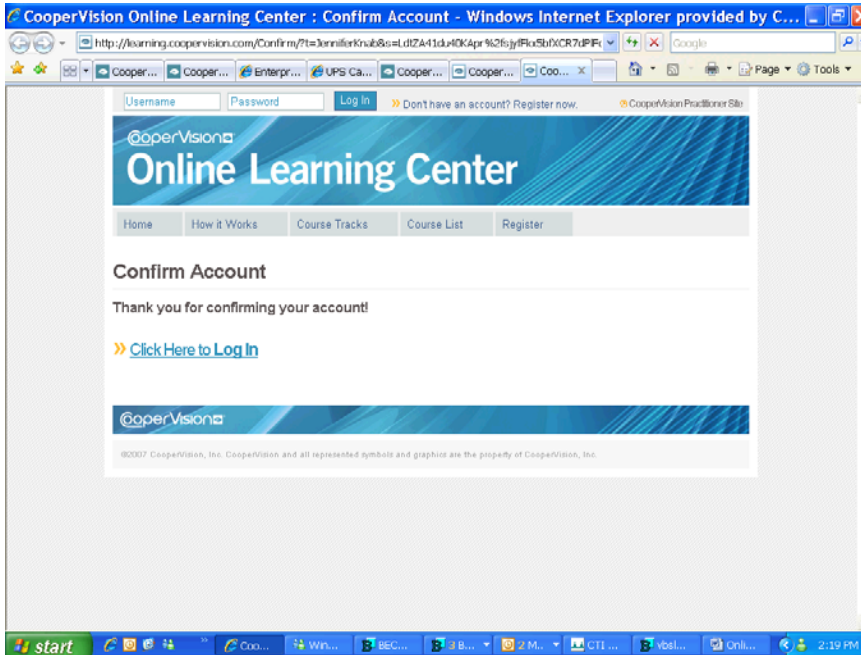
CooperVision Online Learning Center : Confirm Account - Windows Internet Explorer provided by C...

http://learning.coopervision.com/Confirm/?t=JenniferKnab&s=LdtZA41du40KApr%2fsjyfFkx5bfXCR7dPlF

Google

Cooper... Cooper... Enterpr... UPS Ca... Cooper... Cooper... Coo... ×

Page ▾ Tools ▾

Username Password Log In

» Don't have an account? Register now.

CooperVision Practitioner Site

CooperVision

Online Learning Center

Home How it Works Course Tracks Course List Register

Confirm Account

Thank you for confirming your account!

» Click Here to Log In

CooperVision

©2007 CooperVision, Inc. CooperVision and all represented symbols and graphics are the property of CooperVision, Inc.

start Coo... Win... BEC... 3 B... 2 M... CTI ... vbsl... Onli... 2:19 PM